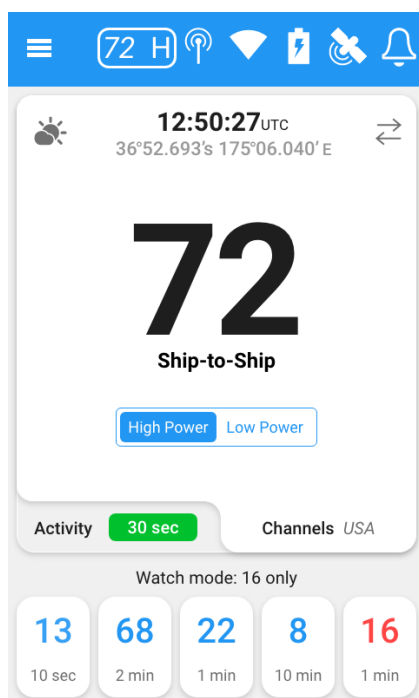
72 H

12:50:27UTC
36°52.693's 175°06.040' E

72
Ship-to-Ship

High Power Low Power

Activity 30 sec
Channels USA

Watch mode: 16 only

| 13 | 68 | 22 | 8 | 16 |
|---|---|---|---|---|
| 10 sec | 2 min | 1 min | 10 min | 1 min |